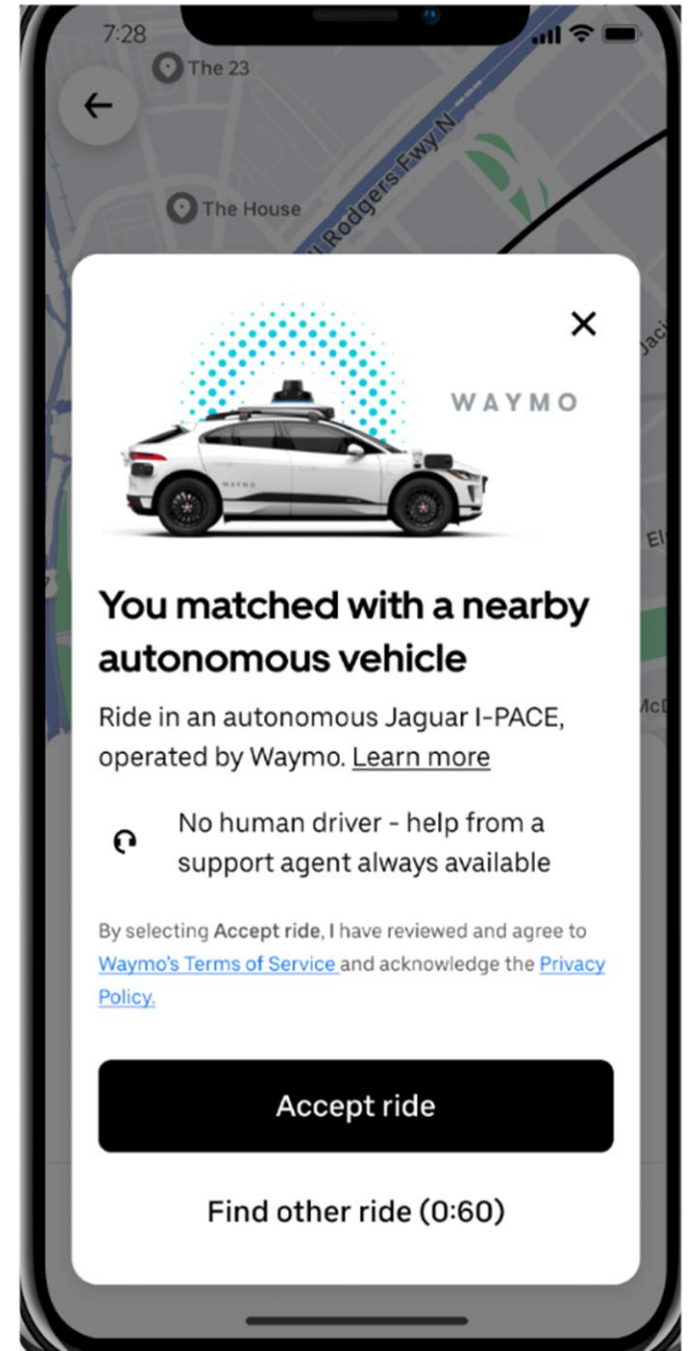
7:28

The 23

The House

Rodgers Fwy N

WAYMO

You matched with a nearby autonomous vehicle

Ride in an autonomous Jaguar I-PACE, operated by Waymo. Learn more

No human driver - help from a support agent always available

By selecting Accept ride, I have reviewed and agree to Waymo's Terms of Service and acknowledge the Privacy Policy.

Accept ride

Find other ride (0:60)